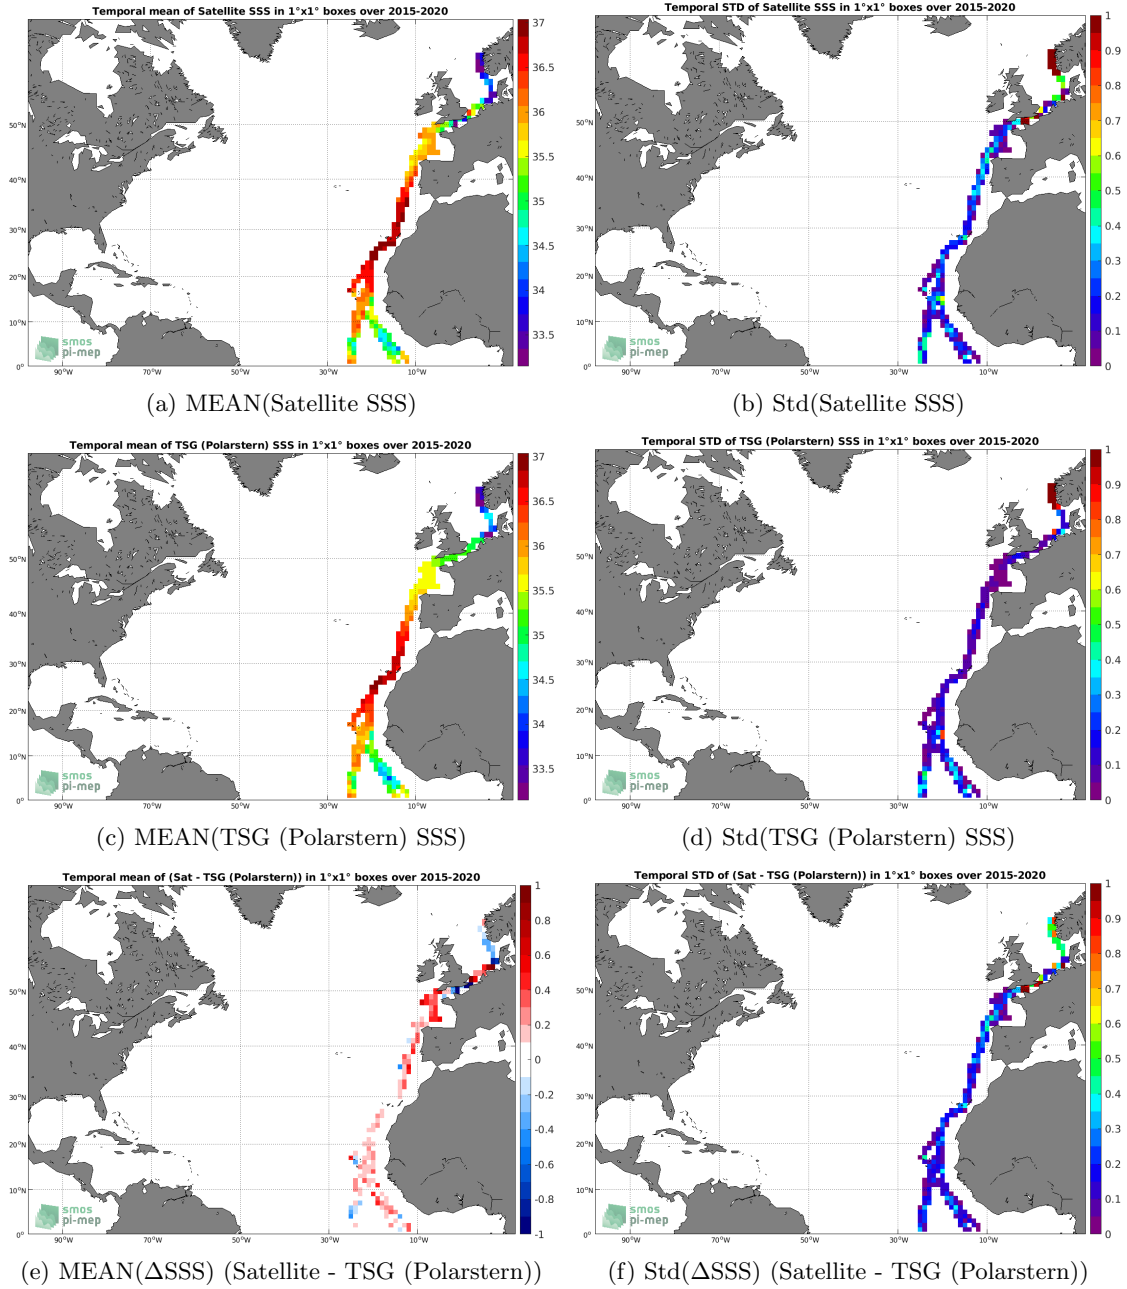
Temporal mean of Satellite SSS in 1°x1° boxes over 2015-2020

37
36.5
36
35.5
35
34.5
34
33.5

50°N
40°N
30°N
20°N
10°N
0°
90°W
70°W
50°W
30°W
10°W

smos
pi-mep

(a) MEAN(Satellite SSS)

Temporal STD of Satellite SSS in 1°x1° boxes over 2015-2020

1
0.9
0.8
0.7
0.6
0.5
0.4
0.3
0.2
0.1
0

50°N
40°N
30°N
20°N
10°N
0°
90°W
70°W
50°W
30°W
10°W

smos
pi-mep

(b) Std(Satellite SSS)

Temporal mean of TSG (Polarstern) SSS in 1°x1° boxes over 2015-2020

37
36.5
36
35.5
35
34.5
34
33.5

50°N
40°N
30°N
20°N
10°N
0°
90°W
70°W
50°W
30°W
10°W

smos
pi-mep

(c) MEAN(TSG (Polarstern) SSS)

Temporal STD of TSG (Polarstern) SSS in 1°x1° boxes over 2015-2020

1
0.9
0.8
0.7
0.6
0.5
0.4
0.3
0.2
0.1
0

50°N
40°N
30°N
20°N
10°N
0°
90°W
70°W
50°W
30°W
10°W

smos
pi-mep

(d) Std(TSG (Polarstern) SSS)

Temporal mean of (Sat - TSG (Polarstern)) in 1°x1° boxes over 2015-2020

1
0.8
0.6
0.4
0.2
0
-0.2
-0.4
-0.6
-0.8
-1

50°N
40°N
30°N
20°N
10°N
0°
90°W
70°W
50°W
30°W
10°W

smos
pi-mep

(e) MEAN($\Delta$SSS) (Satellite - TSG (Polarstern))

Temporal STD of (Sat - TSG (Polarstern)) in 1°x1° boxes over 2015-2020

1
0.9
0.8
0.7
0.6
0.5
0.4
0.3
0.2
0.1
0

50°N
40°N
30°N
20°N
10°N
0°
90°W
70°W
50°W
30°W
10°W

smos
pi-mep

(f) Std($\Delta$SSS) (Satellite - TSG (Polarstern))